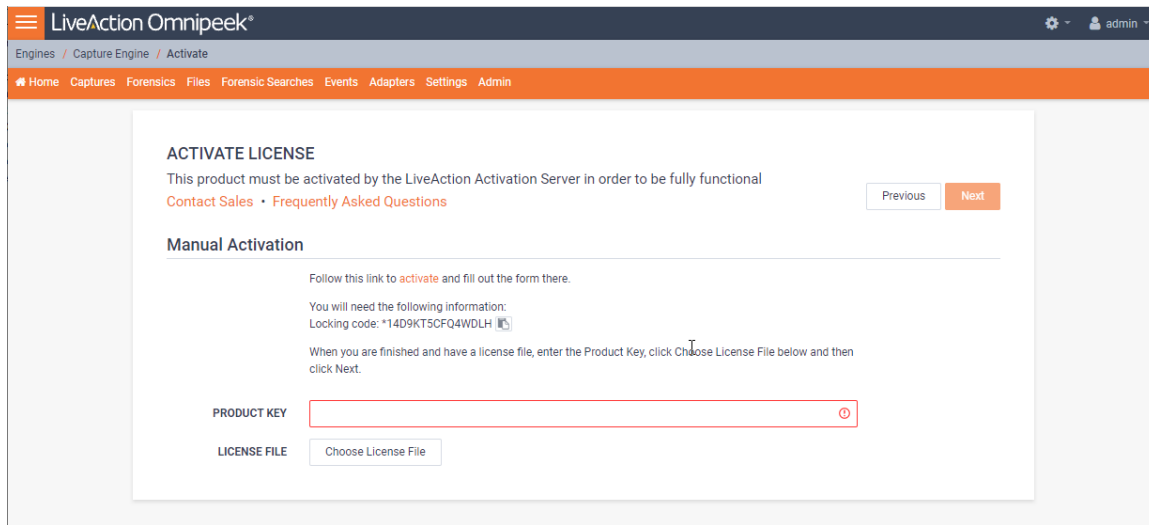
LiveAction Omnipeek®

admin

Engines / Capture Engine / Activate

Home Captures Forensics Files Forensic Searches Events Adapters Settings Admin

ACTIVATE LICENSE

This product must be activated by the LiveAction Activation Server in order to be fully functional

Contact Sales • Frequently Asked Questions

Previous Next

Manual Activation

Follow this link to activate and fill out the form there.

You will need the following information:
Locking code: *14D9KT5CFQ4WDLH

When you are finished and have a license file, enter the Product Key, click Choose License File below and then click Next.

PRODUCT KEY

LICENSE FILE Choose License File